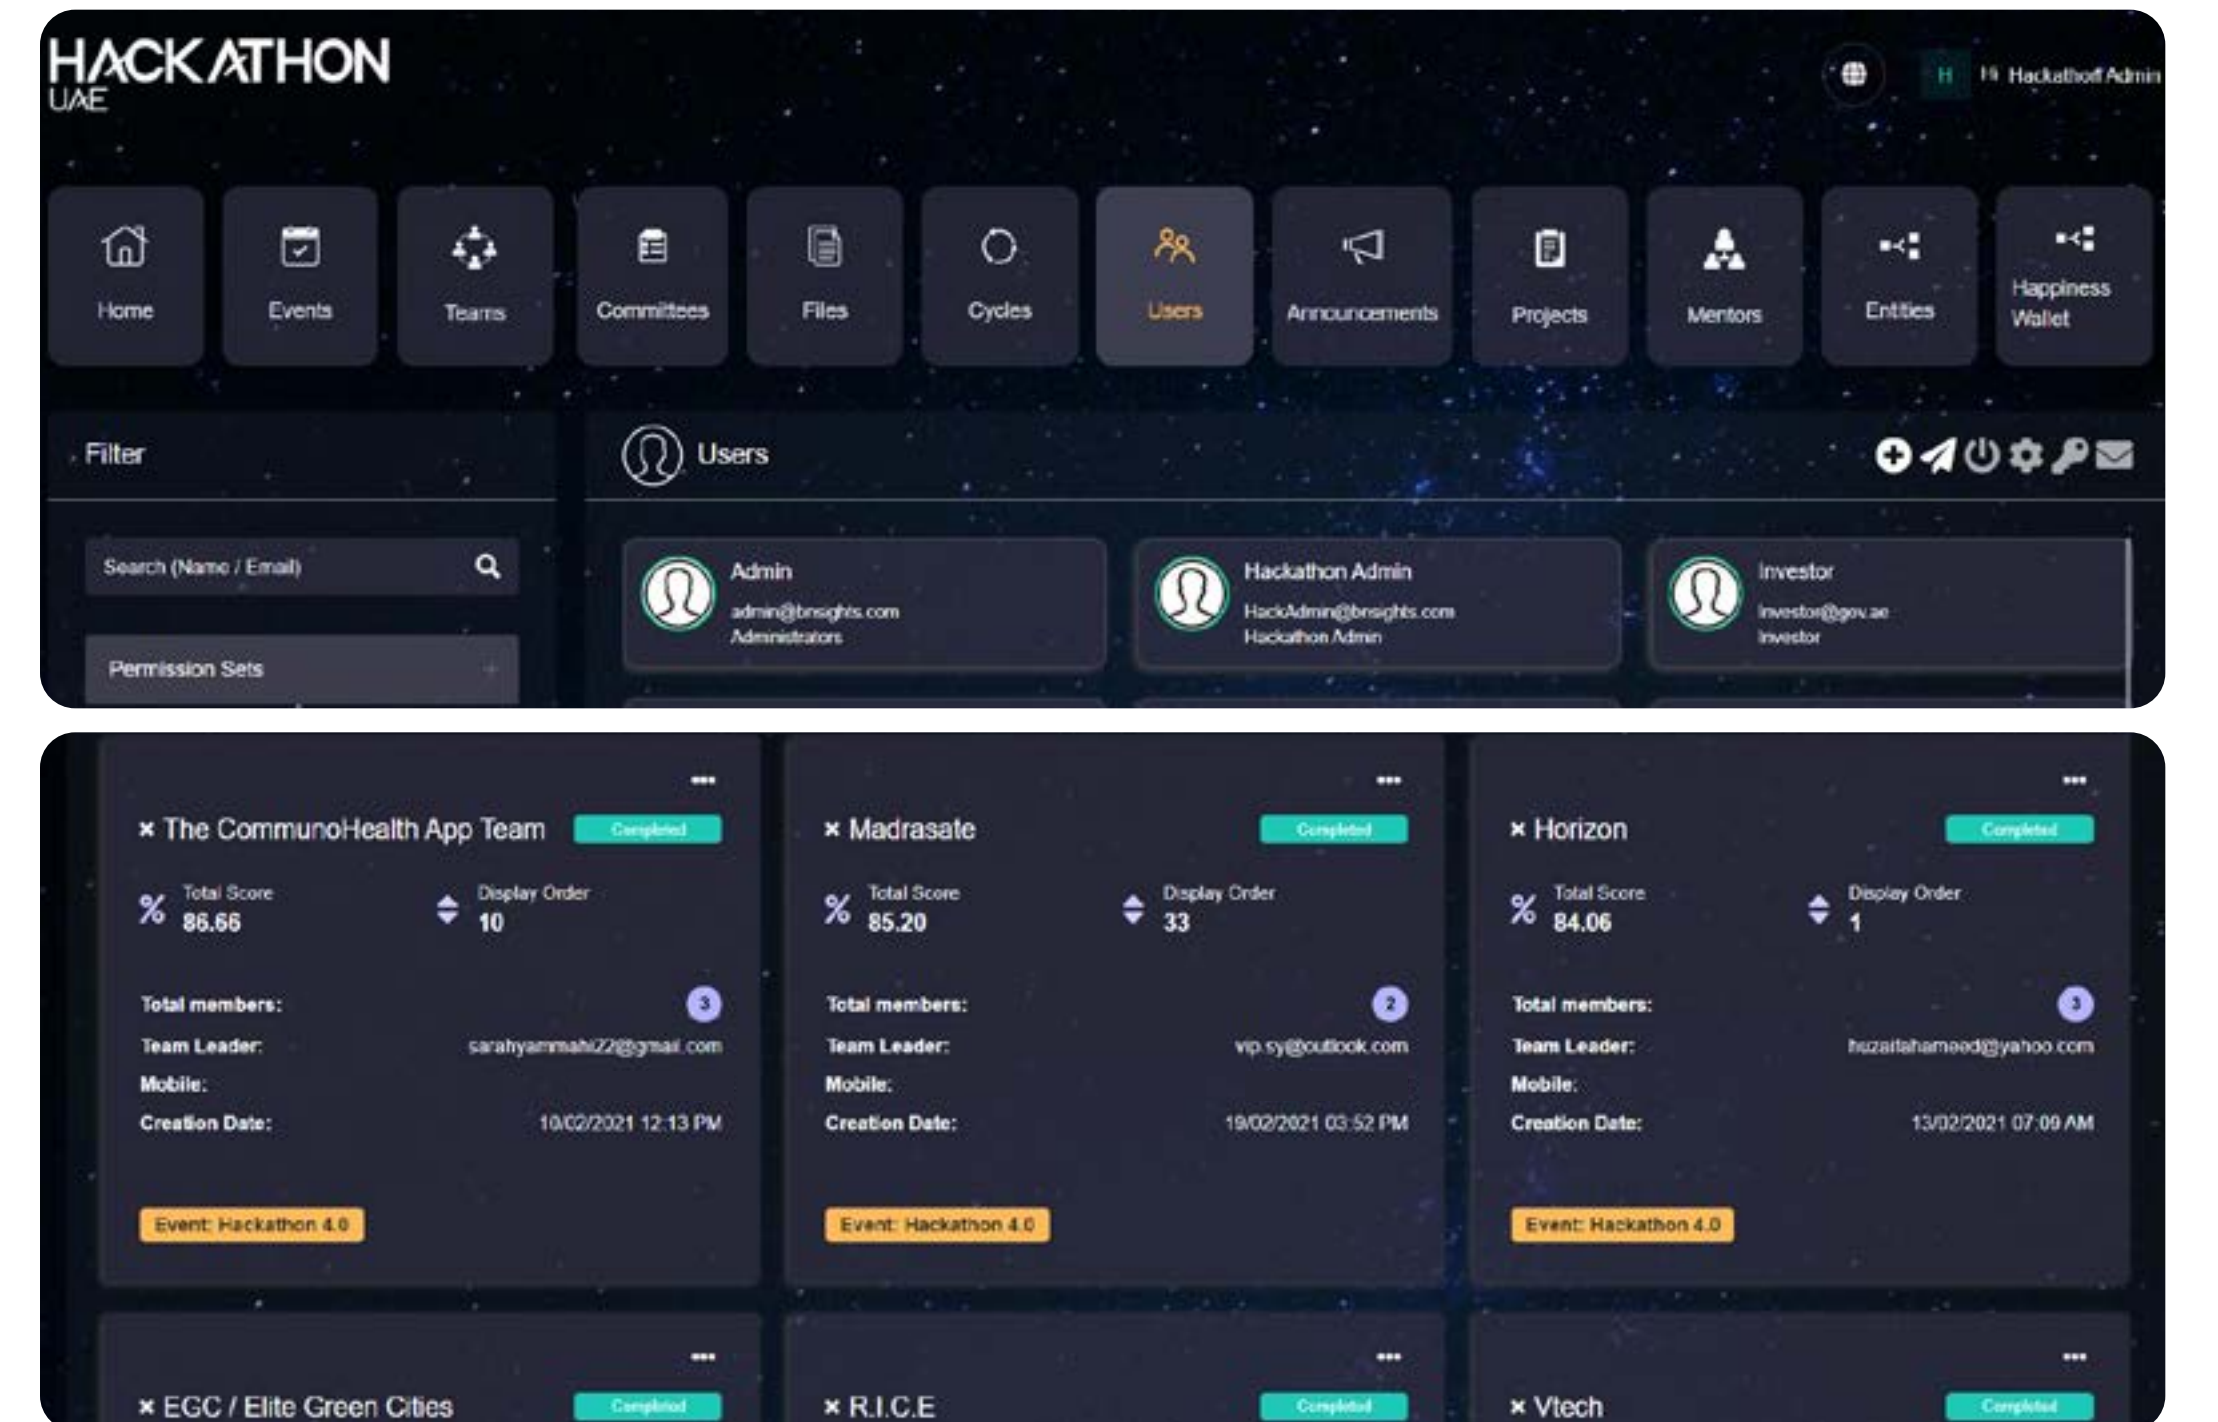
HACKATHON UAE

H Hi Hackathon Admin

Home
Events
Teams
Committees
Files
Cycles
Users
Announcements
Projects
Mentors
Entities
Happiness Wallet

Filter

Search (Name / Email)

Permission Sets

Users

Admin
admin@bnsights.com
Administrators

Hackathon Admin
HackAdmin@bnsights.com
Hackathon Admin

Investor
investor@gov.ae
investor

× The CommunoHealth App Team
Completed
Total Score 86.66
Display Order 10
Total members: 3
Team Leader: sarahyammahi22@gmail.com
Mobile:
Creation Date: 10/02/2021 12:13 PM
Event: Hackathon 4.0

× Madrasate
Completed
Total Score 85.20
Display Order 33
Total members: 2
Team Leader: vip.sy@outlook.com
Mobile:
Creation Date: 19/02/2021 03:52 PM
Event: Hackathon 4.0

× Horizon
Completed
Total Score 84.06
Display Order 1
Total members: 3
Team Leader: huzaifahameed@yahoo.com
Mobile:
Creation Date: 13/02/2021 07:09 AM
Event: Hackathon 4.0

× EGC / Elite Green Cities
Completed

× R.I.C.E
Completed

× Vtech
Completed